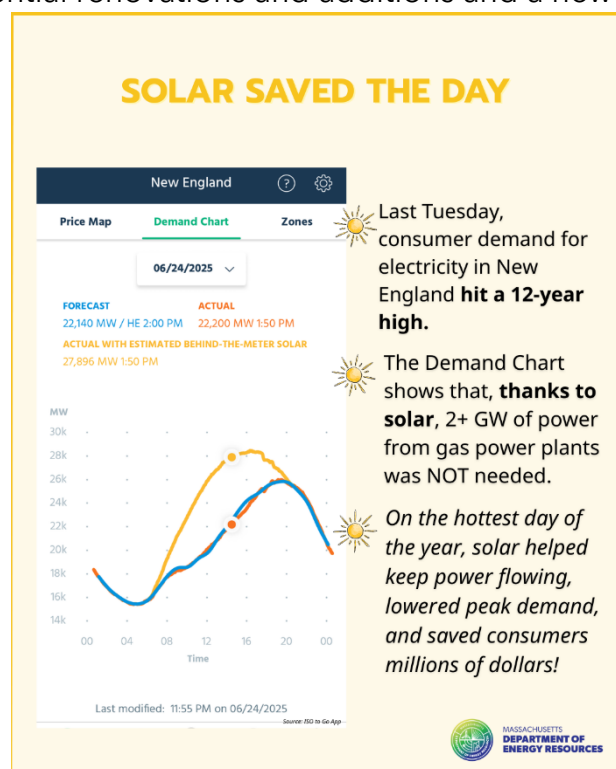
SOLAR SAVED THE DAY

New England

Price Map Demand Chart Zones

06/24/2025

FORECAST
22,140 MW / HE 2:00 PM

ACTUAL
22,200 MW 1:50 PM

ACTUAL WITH ESTIMATED BEHIND-THE-METER SOLAR
27,896 MW 1:50 PM

MW
30k
28k
26k
24k
22k
20k
18k
16k
14k
00 04 08 12 16 20 00
Time

Last modified: 11:55 PM on 06/24/2025

Source: ISO to Go App

Last Tuesday, consumer demand for electricity in New England **hit a 12-year high.**

The Demand Chart shows that, **thanks to solar**, 2+ GW of power from gas power plants was NOT needed.

*On the hottest day of the year, solar helped keep power flowing, lowered peak demand, and saved consumers millions of dollars!*

MASSACHUSETTS
DEPARTMENT OF ENERGY RESOURCES